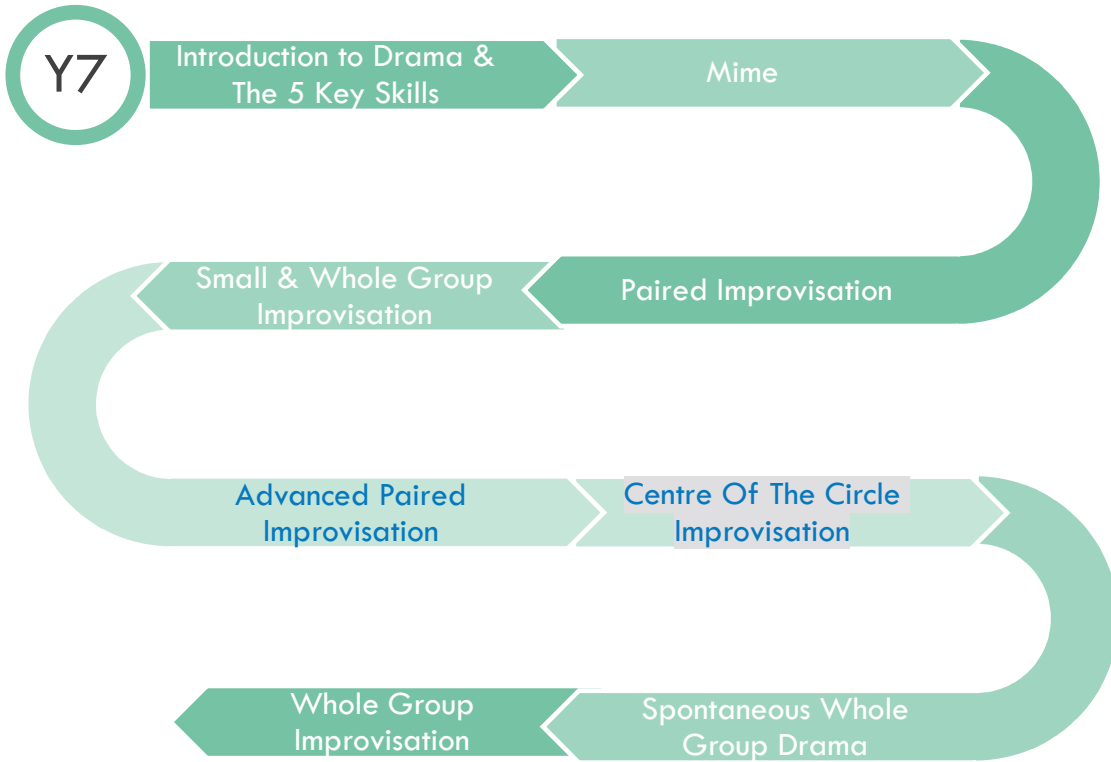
Y7

Introduction to Drama & The 5 Key Skills

Mime

Paired Improvisation

Small & Whole Group Improvisation

Advanced Paired Improvisation

Centre Of The Circle Improvisation

Spontaneous Whole Group Drama

Whole Group Improvisation